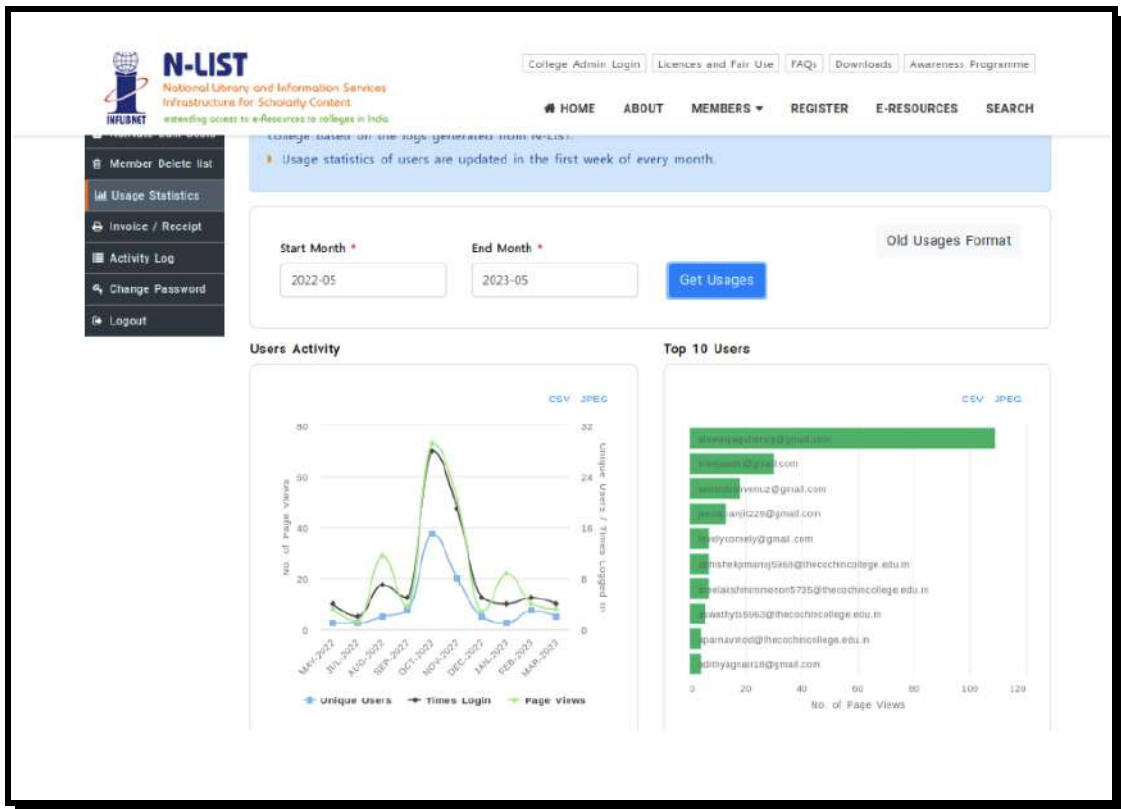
N-LIST
National Library and Information Services Infrastructure for Scholarly Content
extending access to e-Resources to colleges in India
INFLIBNET

College Admin Login | Licences and Fair Use | FAQs | Downloads | Awareness Programme

HOME ABOUT MEMBERS ▾ REGISTER E-RESOURCES SEARCH

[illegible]
Member Delete list
Usage Statistics
Invoice / Receipt
Activity Log
Change Password
Logout

college based on the logs generated from N-LIST.
Usage statistics of users are updated in the first week of every month.

Start Month *
2022-05
End Month *
2023-05
Get Usages
Old Usages Format

Users Activity

CSV JPEG

80
60
40
20
0
No. of Page Views

32
24
16
8
0
Unique Users / Times Logged in

MAY-2022 JUL-2022 AUG-2022 SEP-2022 OCT-2022 NOV-2022 DEC-2022 JAN-2023 FEB-2023 MAR-2023

Unique Users Times Login Page Views

Top 10 Users

CSV JPEG

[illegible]@gmail.com
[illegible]@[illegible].com
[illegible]@gmail.com
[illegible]anjit229@gmail.com
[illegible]lyrosely@gmail.com
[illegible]shekpmanoj5968@thecochincollege.edu.in
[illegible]elakshmimenon5735@thecochincollege.edu.in
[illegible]wathyb5962@thecochincollege.edu.in
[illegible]parnavinod@thecochincollege.edu.in
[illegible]dityagnair18@gmail.com

0 20 40 60 80 100 120
No. of Page Views